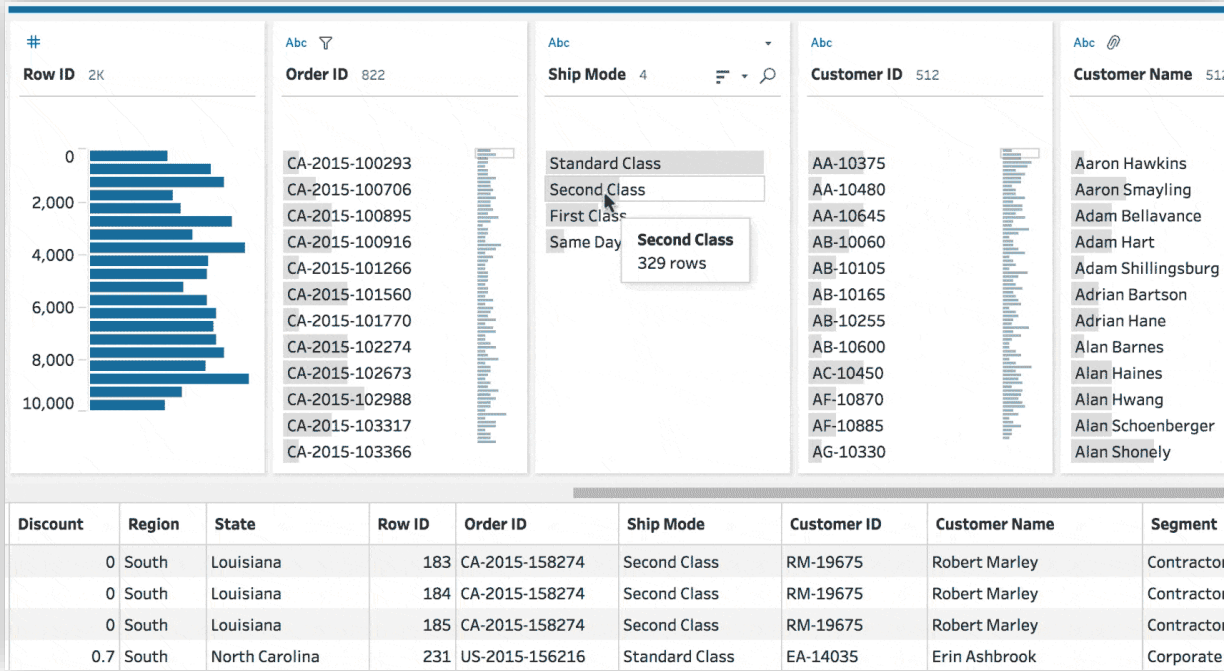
#
Row ID 2K

0
2,000
4,000
6,000
8,000
10,000

Abc
Order ID 822

CA-2015-100293
CA-2015-100706
CA-2015-100895
CA-2015-100916
CA-2015-101266
CA-2015-101560
CA-2015-101770
CA-2015-102274
CA-2015-102673
CA-2015-102988
CA-2015-103317
CA-2015-103366

Abc
Ship Mode 4

Standard Class
Second Class
First Class
Same Day

Second Class
329 rows

Abc
Customer ID 512

AA-10375
AA-10480
AA-10645
AB-10060
AB-10105
AB-10165
AB-10255
AB-10600
AC-10450
AF-10870
AF-10885
AG-10330

Abc
Customer Name 512

Aaron Hawkins
Aaron Smayling
Adam Bellavance
Adam Hart
Adam Shillingsburg
Adrian Bartson
Adrian Hane
Alan Barnes
Alan Haines
Alan Hwang
Alan Schoenberger
Alan Shonely

| Discount | Region | State | Row ID | Order ID | Ship Mode | Customer ID | Customer Name | Segment |
|---|---|---|---|---|---|---|---|---|
| 0 | South | Louisiana | 183 | CA-2015-158274 | Second Class | RM-19675 | Robert Marley | Contractor |
| 0 | South | Louisiana | 184 | CA-2015-158274 | Second Class | RM-19675 | Robert Marley | Contractor |
| 0 | South | Louisiana | 185 | CA-2015-158274 | Second Class | RM-19675 | Robert Marley | Contractor |
| 0.7 | South | North Carolina | 231 | US-2015-156216 | Standard Class | EA-14035 | Erin Ashbrook | Corporate |